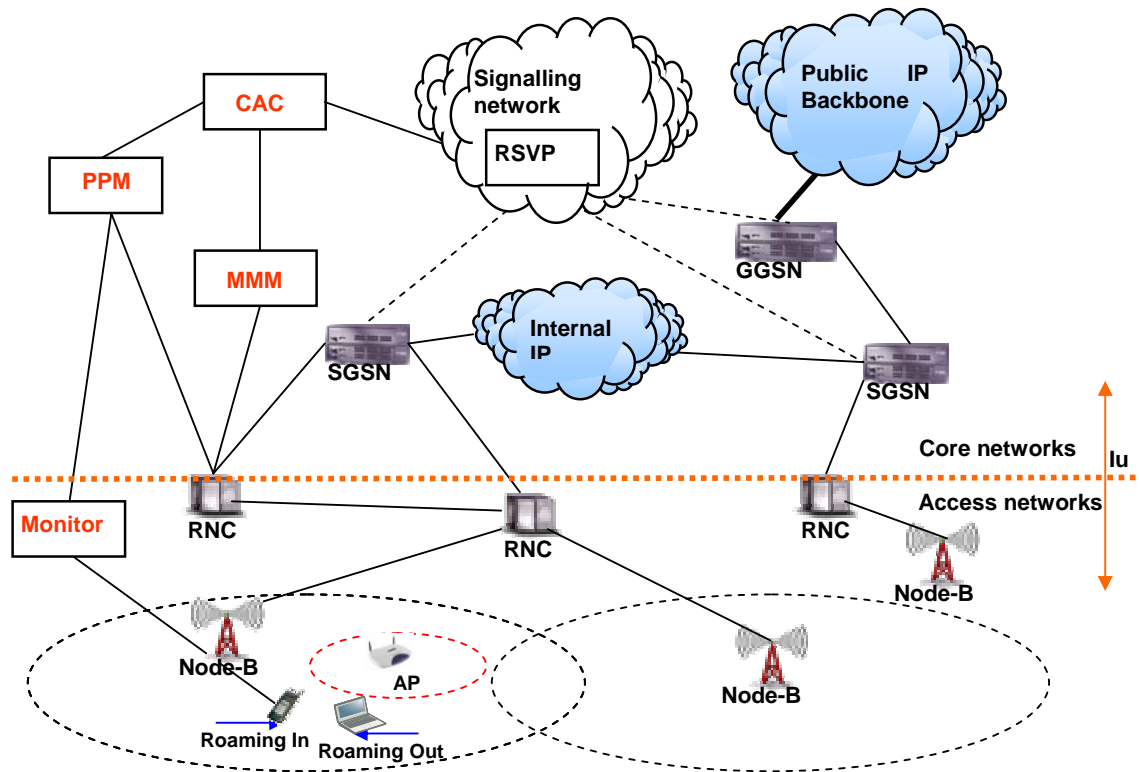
CAC

PPM

MMM

Signalling network

RSVP

Public IP Backbone

GGSN

Internal IP

SGSN

SGSN

Core networks

Iu

Access networks

Monitor

RNC

RNC

RNC

Node-B

Node-B

AP

Node-B

Roaming In

Roaming Out